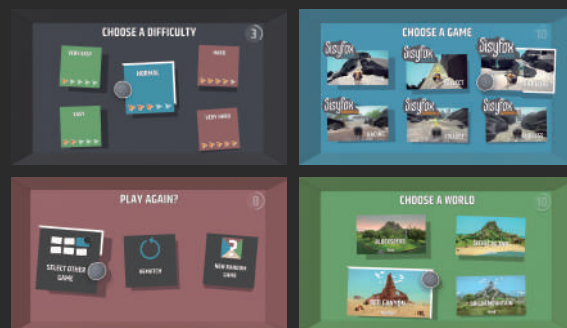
CHOOSE A DIFFICULTY
3
VERY EASY
NORMAL
HARD
EASY
VERY HARD

CHOOSE A GAME
10
Sisyfox
Sisyfox
Sisyfox
Sisyfox
Sisyfox
Sisyfox
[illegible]
SELECT
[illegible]
RACING
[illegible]
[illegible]

PLAY AGAIN?
0
SELECT OTHER GAME
REMATCH
NEW RANDOM GAME

CHOOSE A WORLD
10
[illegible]
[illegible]
RED CANYON
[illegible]